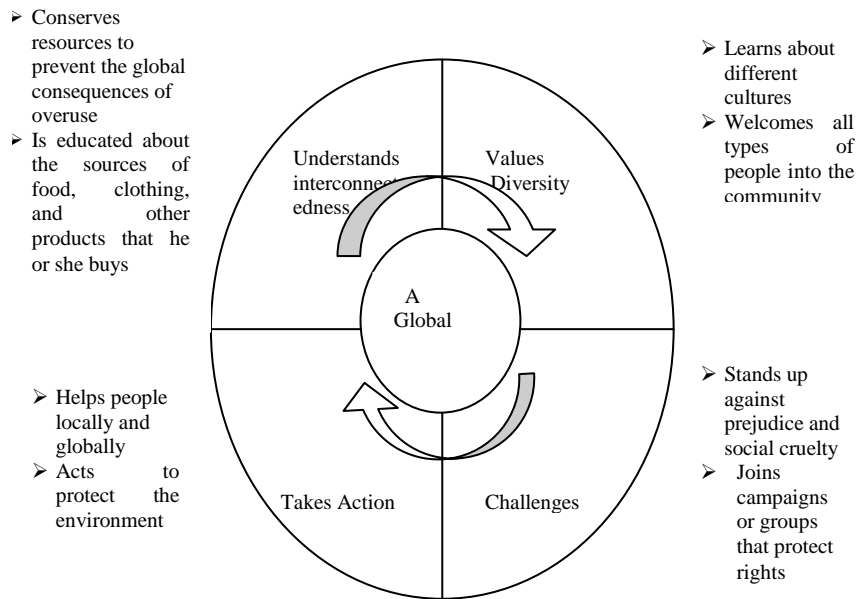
- Conserves resources to prevent the global consequences of overuse
- Is educated about the sources of food, clothing, and other products that he or she buys

- Learns about different cultures
- Welcomes all types of people into the community

Understands interconnectedness

Values Diversity

A Global

- Helps people locally and globally
- Acts to protect the environment

- Stands up against prejudice and social cruelty
- Joins campaigns or groups that protect rights

Takes Action

Challenges